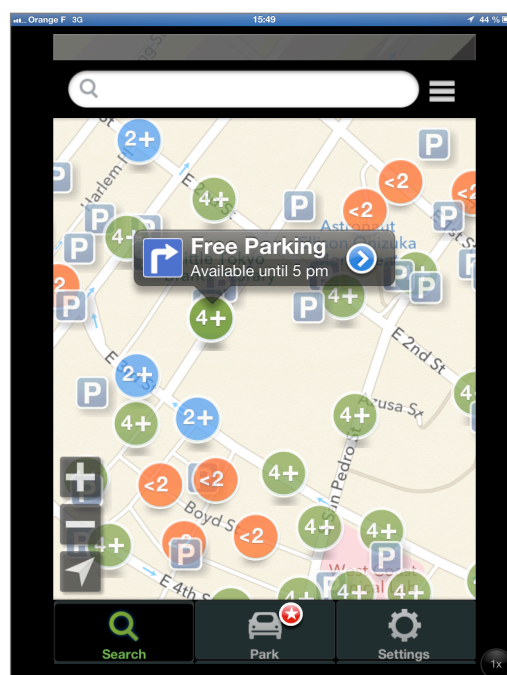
Orange F 3G 15:49 44 %

2+
P
P
<2
Harlem
4+
P
<2
<2
P
P
4+
P
P
St S
Free Parking
Available until 5 pm
P
P
Astronaut
Onizuka
Little Tokyo
P
4+
P
4+
E 2nd St
2+
P
4+
Azusa St
4+
2+
4+
<2
<2
4+
Boyd St
San Pedro St
4+
4+
<2
P
P
4+
E 4th St
4+
4+
4+

Search
Park
Settings
1x